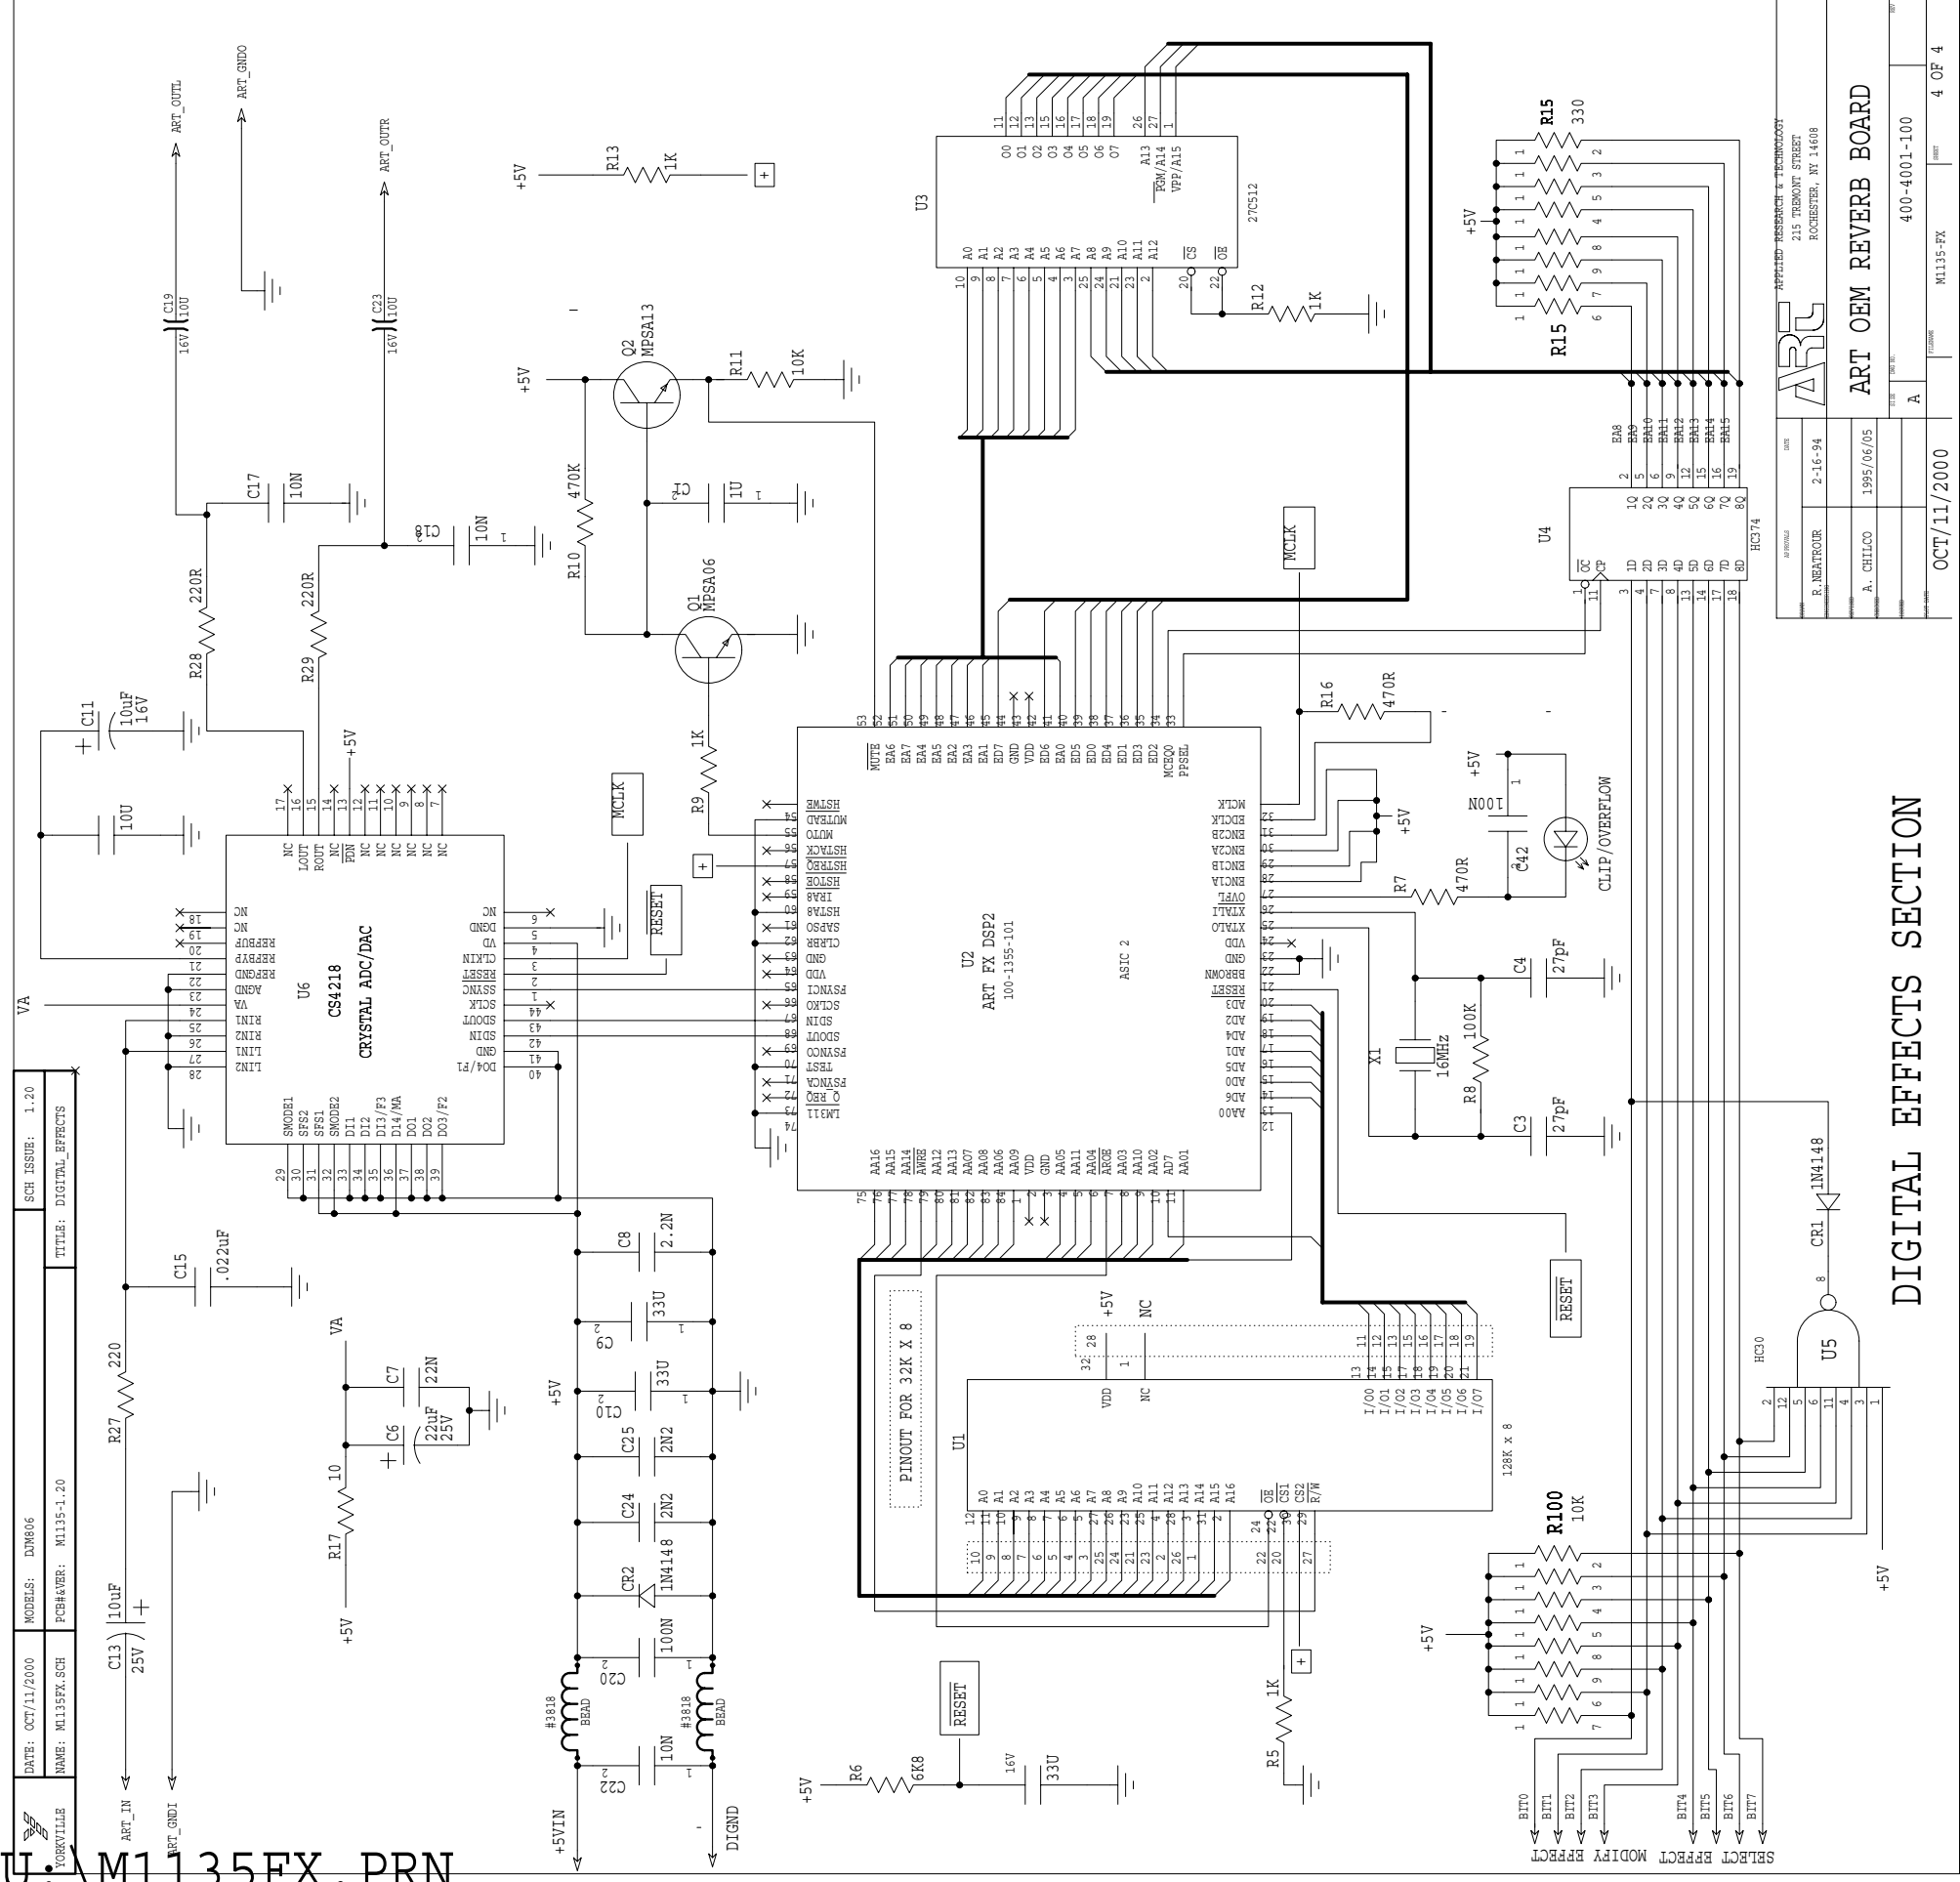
DIGITAL EFFECTS SECTION

APPLIED RESEARCH & TECHNOLOGY
215 TREMONT STREET
ROCHESTER, NY 14608

ART OEM REVERB BOARD

400-4001-100

4 OF 4

M1135-FX

R.NEATROUR 2-16-94
A. CHILCO 1995/06/05
OCT/11/2000

DATE: OCT/11/2000
NAME: M1135FX.SCH
MODELS: DJM806
PCB#&VER: M1135-1.20
SCH ISSUE: 1.20
TITLE: DIGITAL_EFFECTS
YORKVILLE

U:\M1135FX.PRN

U2
ART FX DSP2
100-1355-101
ASIC 2

U6
CS4218
CRYSTAL ADC/DAC

U3
27C512

U4
HC374

U5
HC30

U1
128K x 8

PINOUT FOR 32K X 8

Q1 MPSA06
Q2 MPSA13

R13 1K
R11 10K
R10 470K
R9 1K
R28 220R
R29 220R
R27 220
R17 10
R12 1K
R15 330
R16 470R
R7 470R
R8 100K
R100 10K
R5 1K
R6 6K8

C19 10U 16V
C23 10U 16V
C17 10N
C18 10N
C11 10uF 16V
10U
C15 .022uF
C7 22N
C6 22uF 25V
C13 10uF 25V
C8 2.2N
C9 33U
C10 33U
C25 2N2
C24 2N2
C20 100N
C22 10N
C2 1U
C42 100N
C4 27pF
C3 27pF
16V 33U

CR1 1N4148
CR2 1N4148
X1 16MHz
#3818 BEAD
#3818 BEAD

CLIP/OVERFLOW
MCLK
RESET
VA
+5V
NC
+5VIN
DIGND
ART_IN
ART_GNDI
ART_OUTL
ART_GNDO
ART_OUTR

BIT0 BIT1 BIT2 BIT3 BIT4 BIT5 BIT6 BIT7
MODIFY EFFECT
SELECT EFFECT
SELECT EFFECT